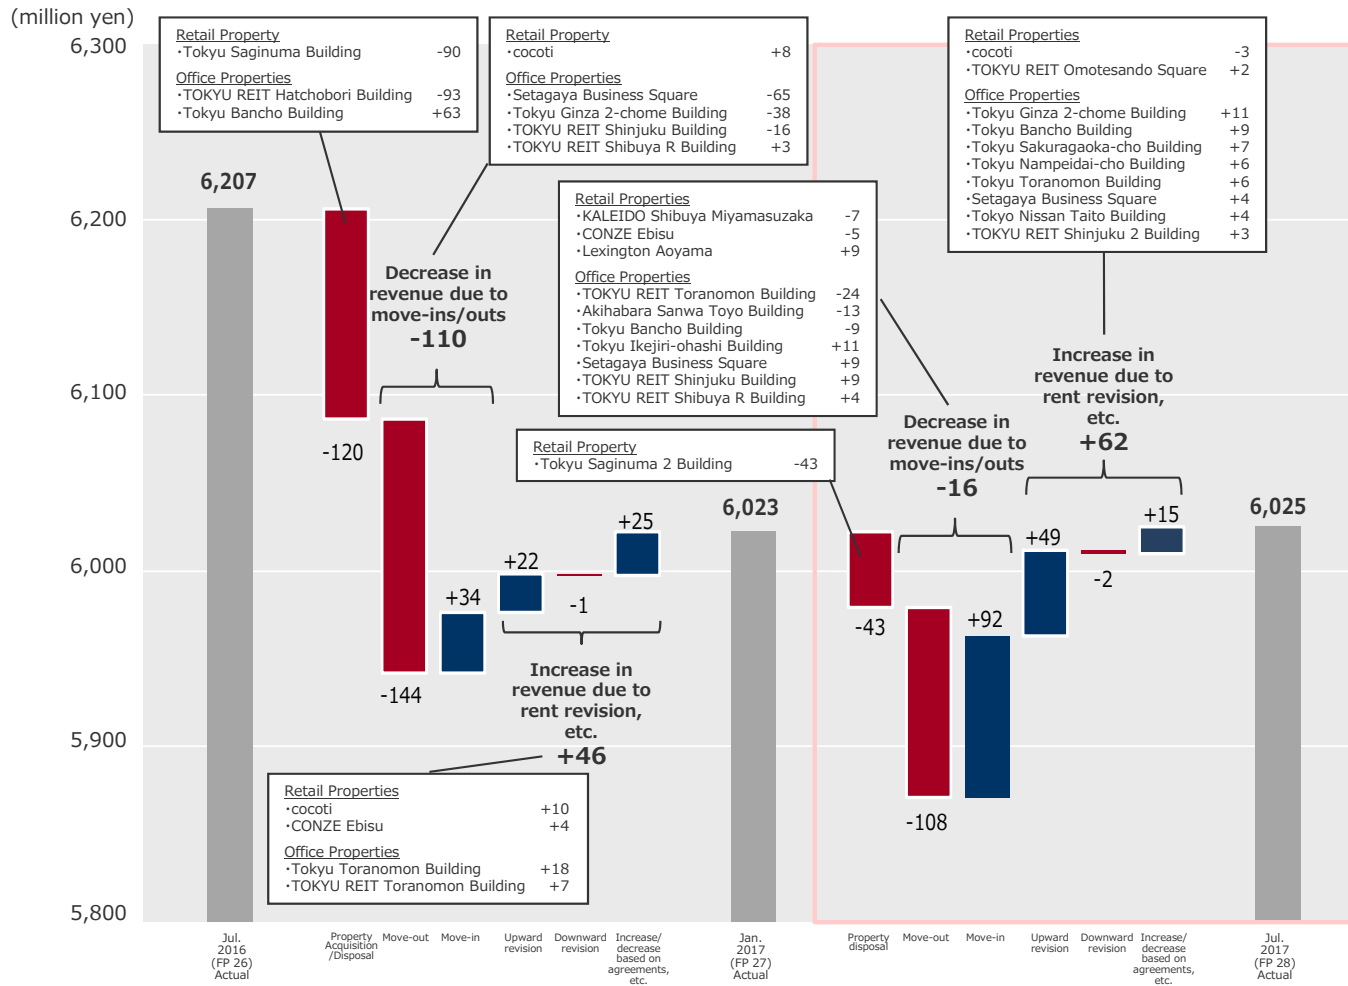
(million yen)

6,300
6,200
6,100
6,000
5,900
5,800

Retail Property
・Tokyu Saginuma Building -90
Office Properties
・TOKYU REIT Hatchobori Building -93
・Tokyu Bancho Building +63

Retail Property
・cocoti +8
Office Properties
・Setagaya Business Square -65
・Tokyu Ginza 2-chome Building -38
・TOKYU REIT Shinjuku Building -16
・TOKYU REIT Shibuya R Building +3

Retail Properties
・cocoti -3
・TOKYU REIT Omotesando Square +2
Office Properties
・Tokyu Ginza 2-chome Building +11
・Tokyu Bancho Building +9
・Tokyu Sakuragaoka-cho Building +7
・Tokyu Nampeidai-cho Building +6
・Tokyu Toranomon Building +6
・Setagaya Business Square +4
・Tokyo Nissan Taito Building +4
・TOKYU REIT Shinjuku 2 Building +3

Retail Properties
・KALEIDO Shibuya Miyamasuzaka -7
・CONZE Ebisu -5
・Lexington Aoyama +9
Office Properties
・TOKYU REIT Toranomon Building -24
・Akihabara Sanwa Toyo Building -13
・Tokyu Bancho Building -9
・Tokyu Ikejiri-ohashi Building +11
・Setagaya Business Square +9
・TOKYU REIT Shinjuku Building +9
・TOKYU REIT Shibuya R Building +4

6,207

Decrease in revenue due to move-ins/outs
-110

-120
-144
+34
+22
-1
+25

Retail Property
・Tokyu Saginuma 2 Building -43

6,023

Decrease in revenue due to move-ins/outs
-16

Increase in revenue due to rent revision, etc.
+62

6,025

Increase in revenue due to rent revision, etc.
+46

-43
-108
+92
+49
-2
+15

Retail Properties
・cocoti +10
・CONZE Ebisu +4
Office Properties
・Tokyu Toranomon Building +18
・TOKYU REIT Toranomon Building +7

Jul. 2016 (FP 26) Actual
Property Acquisition /Disposal
Move-out
Move-in
Upward revision
Downward revision
Increase/ decrease based on agreements, etc.
Jan. 2017 (FP 27) Actual
Property disposal
Move-out
Move-in
Upward revision
Downward revision
Increase/ decrease based on agreements, etc.
Jul. 2017 (FP 28) Actual